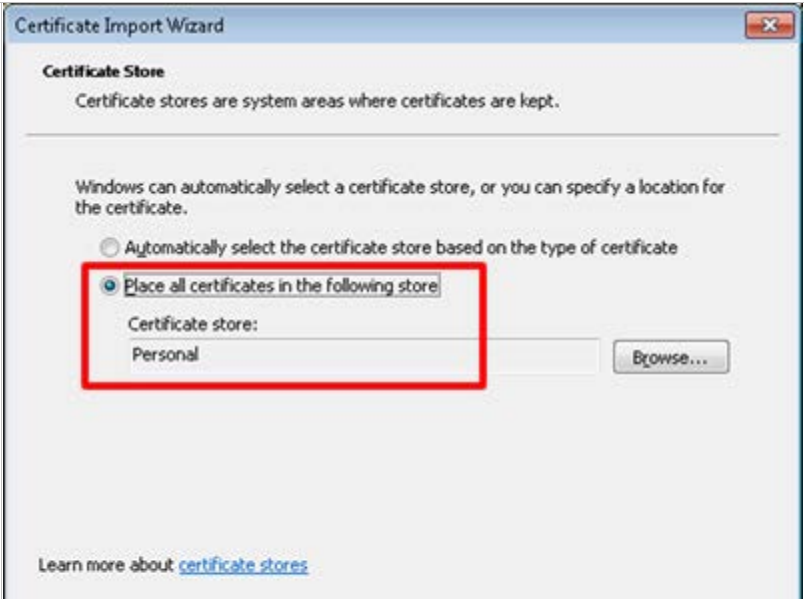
Certificate Import Wizard

Certificate Store

Certificate stores are system areas where certificates are kept.

Windows can automatically select a certificate store, or you can specify a location for the certificate.

Automatically select the certificate store based on the type of certificate

Place all certificates in the following store

Certificate store:

Personal

Browse...

Learn more about certificate stores